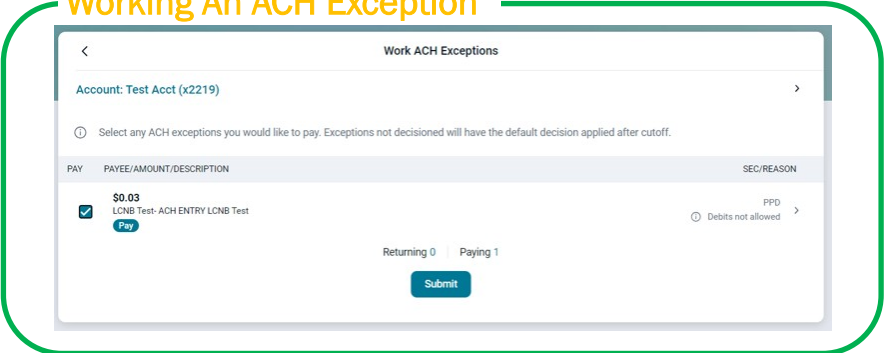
Working An ACH Exception

Work ACH Exceptions

Account: Test Acct (x2219)

Select any ACH exceptions you would like to pay. Exceptions not decisioned will have the default decision applied after cutoff.

| PAY | PAYEE/AMOUNT/DESCRIPTION | SEC/REASON |
|---|---|---|
| ☑ | $0.03 LCNB Test- ACH ENTRY LCNB Test Pay | PPD Debits not allowed |

Returning 0 | Paying 1

Submit